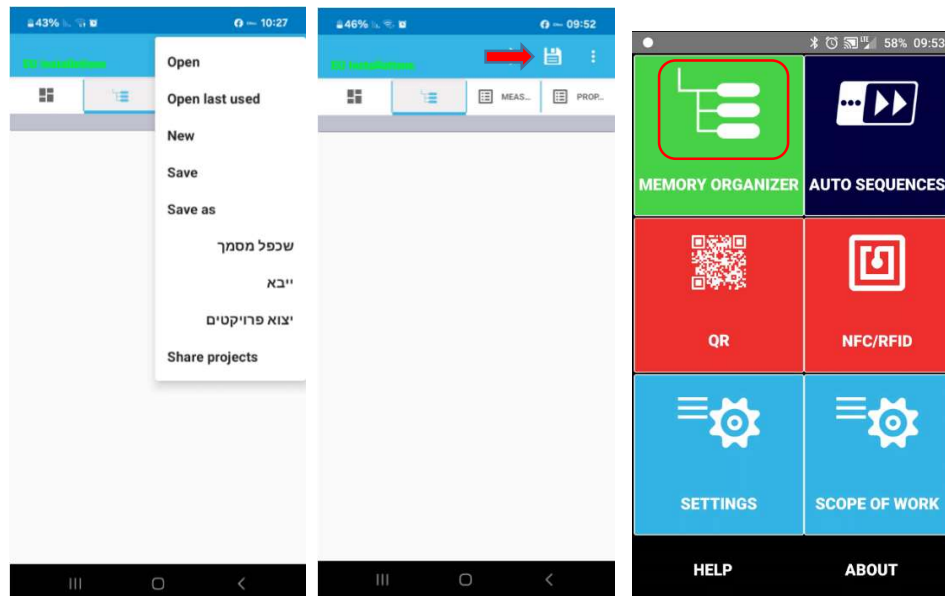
43% 10:27

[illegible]

Open
Open last used
New
Save
Save as
שכפל מסמך
ייבא
יצוא פרויקטים
Share projects

46% 09:52

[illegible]

MEAS... PROP...

58% 09:53

MEMORY ORGANIZER
AUTO SEQUENCES
QR
NFC/RFID
SETTINGS
SCOPE OF WORK
HELP
ABOUT